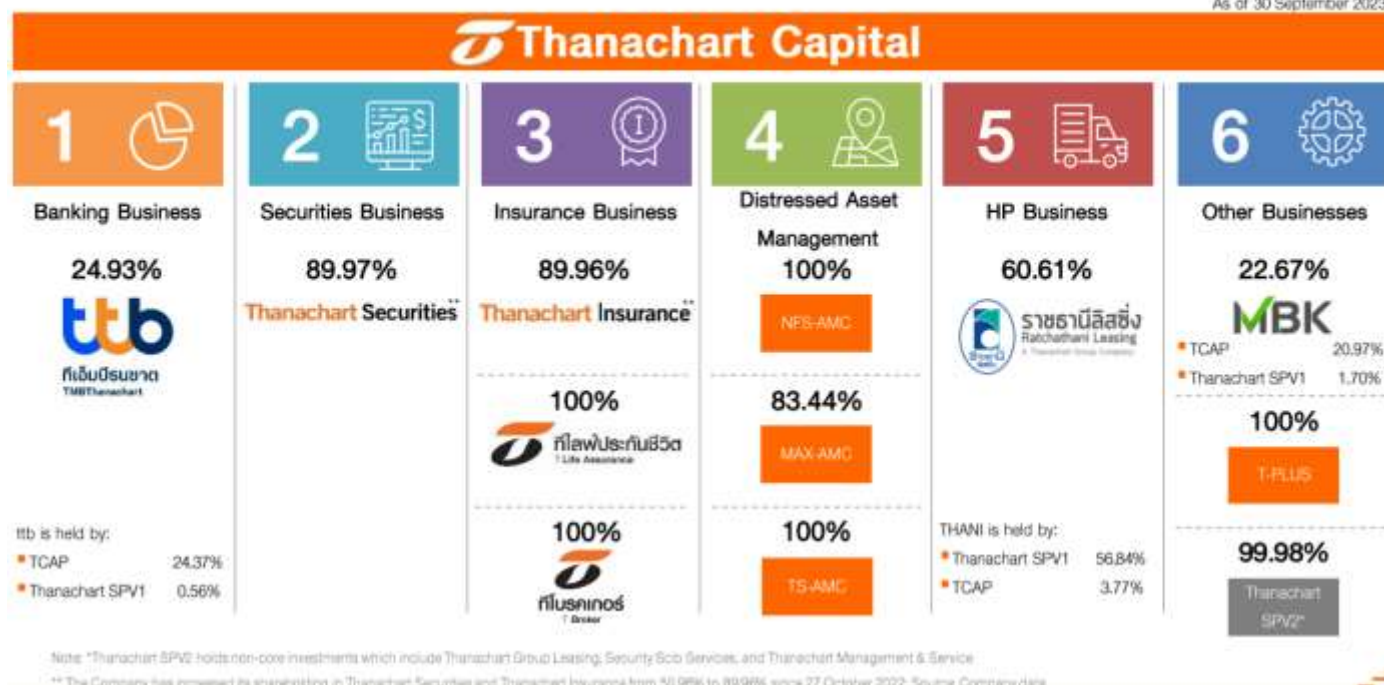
As of 30 September 2023

Thanachart Capital

1
Banking Business
24.93%
ttb
ทีเอ็มบีธนชาต
TMBThanachart

ttb is held by:
TCAP 24.37%
Thanachart SPV1 0.56%

2
Securities Business
89.97%
Thanachart Securities**

3
Insurance Business
89.96%
Thanachart Insurance**

100%
ทีไลฟ์ประกันชีวิต
T Life Assurance

100%
ทีโบรคเกอร์
T Broker

4
Distressed Asset Management
100%
NFS-AMC

83.44%
MAX-AMC

100%
TS-AMC

5
HP Business
60.61%
ราชธานีลิสซิ่ง
Ratchthani Leasing
A Thanachart Group Company

THANI is held by:
Thanachart SPV1 56.84%
TCAP 3.77%

6
Other Businesses
22.67%
MBK
TCAP 20.97%
Thanachart SPV1 1.70%

100%
T-PLUS

99.98%
Thanachart SPV2*

Note: *Thanachart SPV2 holds non-core investments which include Thanachart Group Leasing, Security Scib Services, and Thanachart Management & Service
** The Company has increased its shareholding in Thanachart Securities and Thanachart Insurance from 50.96% to 89.96% since 27 October 2022. Source: Company data